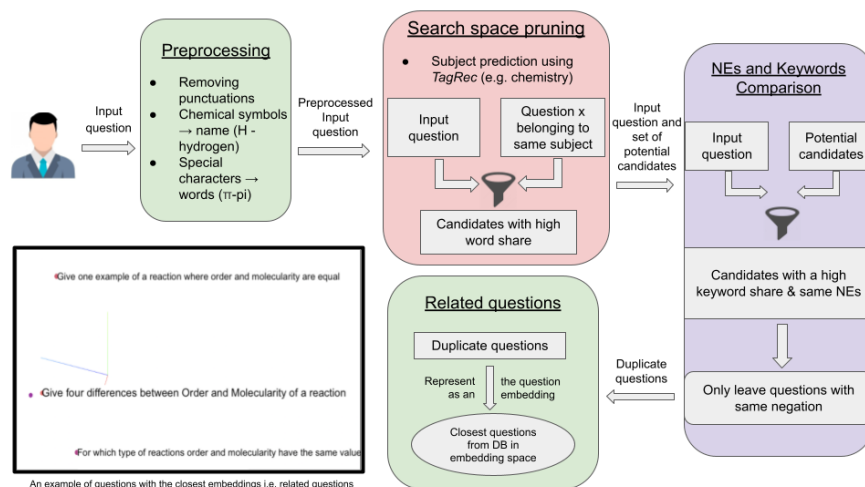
Input question

Preprocessing

- Removing punctuations
- Chemical symbols → name (H - hydrogen)
- Special characters → words (π-pi)

Preprocessed Input question

Search space pruning

- Subject prediction using *TagRec* (e.g. chemistry)

Input question

Question x belonging to same subject

Candidates with high word share

Input question and set of potential candidates

NEs and Keywords Comparison

Input question

Potential candidates

Candidates with a high keyword share & same NEs

Only leave questions with same negation

Duplicate questions

Related questions

Duplicate questions

Represent as an

the question embedding

Closest questions from DB in embedding space

Give one example of a reaction where order and molecularity are equal

Give four differences between Order and Molecularity of a reaction

For which type of reactions order and molecularity have the same value

An example of questions with the closest embeddings i.e. related questions